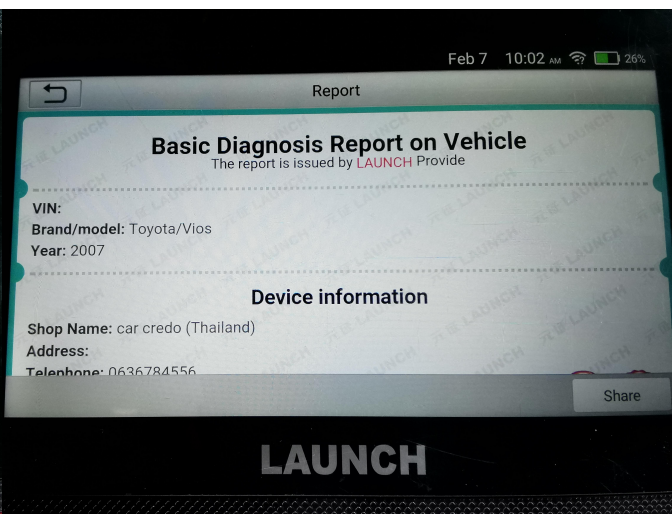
Feb 7 10:02 AM 26%

Report

Basic Diagnosis Report on Vehicle
The report is issued by LAUNCH Provide

VIN:
Brand/model: Toyota/Vios
Year: 2007

Device information

Shop Name: car credo (Thailand)
Address:
Telephone: 0636784556

Share

LAUNCH